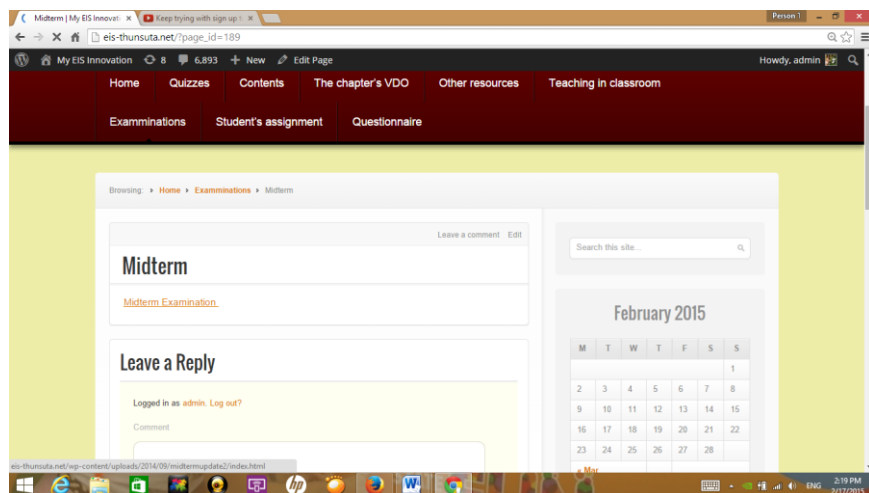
Midterm | My EIS Innovati ×
Keep trying with sign up t ×
Person 1
eis-thunsuta.net/?page_id=189
My EIS Innovation 8 6,893 + New Edit Page
Howdy, admin
Home Quizzes Contents The chapter's VDO Other resources Teaching in classroom
Examminations Student's assignment Questionnaire
Browsing: ▸ Home ▸ Examminations ▸ Midterm
Leave a comment Edit
Midterm
Midterm Examination
Leave a Reply
Logged in as admin. Log out?
Comment
Search this site...
February 2015

| M | T | W | T | F | S | S |
|---|---|---|---|---|---|---|
| | | | | | | 1 |
| 2 | 3 | 4 | 5 | 6 | 7 | 8 |
| 9 | 10 | 11 | 12 | 13 | 14 | 15 |
| 16 | 17 | 18 | 19 | 20 | 21 | 22 |
| 23 | 24 | 25 | 26 | 27 | 28 | |

« Mar
eis-thunsuta.net/wp-content/uploads/2014/09/midtermupdate2/index.html
ENG 2:19 PM 2/17/2015